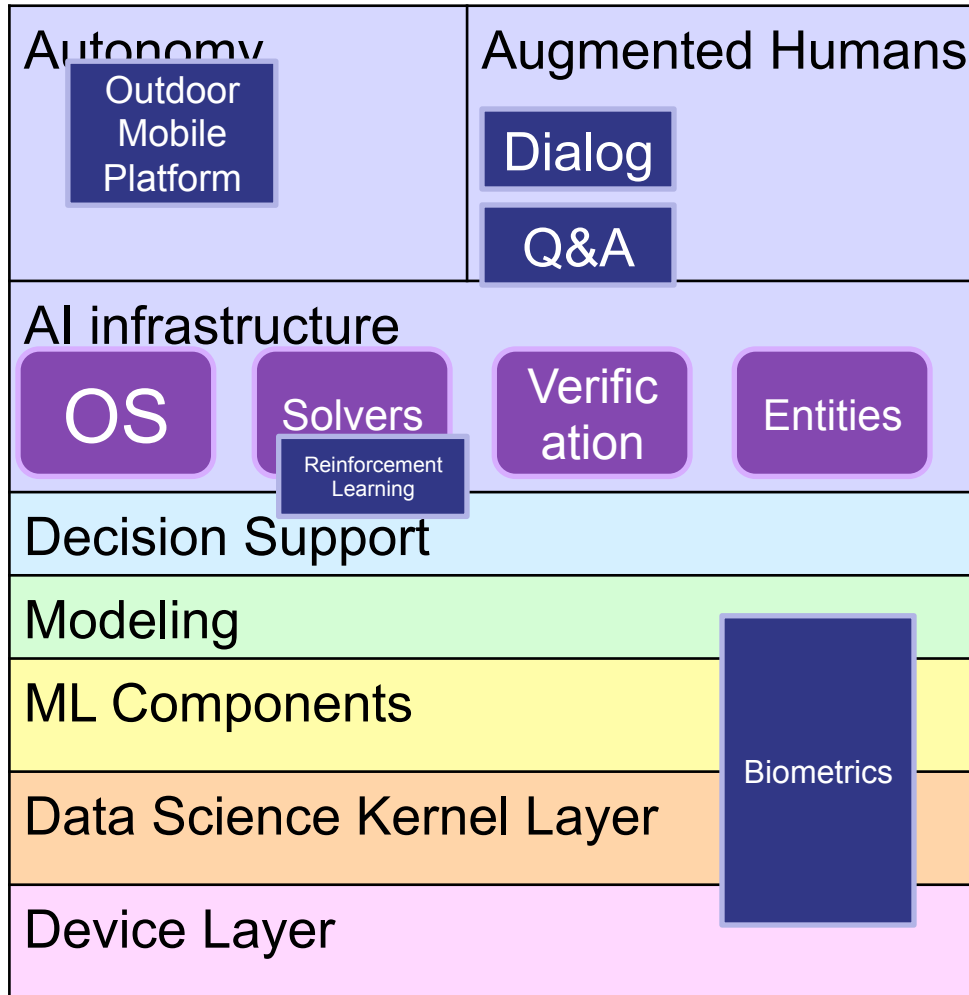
Autonomy

Outdoor Mobile Platform

Augmented Humans

Dialog

Q&A

AI infrastructure

OS

Solvers

Reinforcement Learning

Verification

Entities

Decision Support

Modeling

ML Components

Data Science Kernel Layer

Device Layer

Biometrics